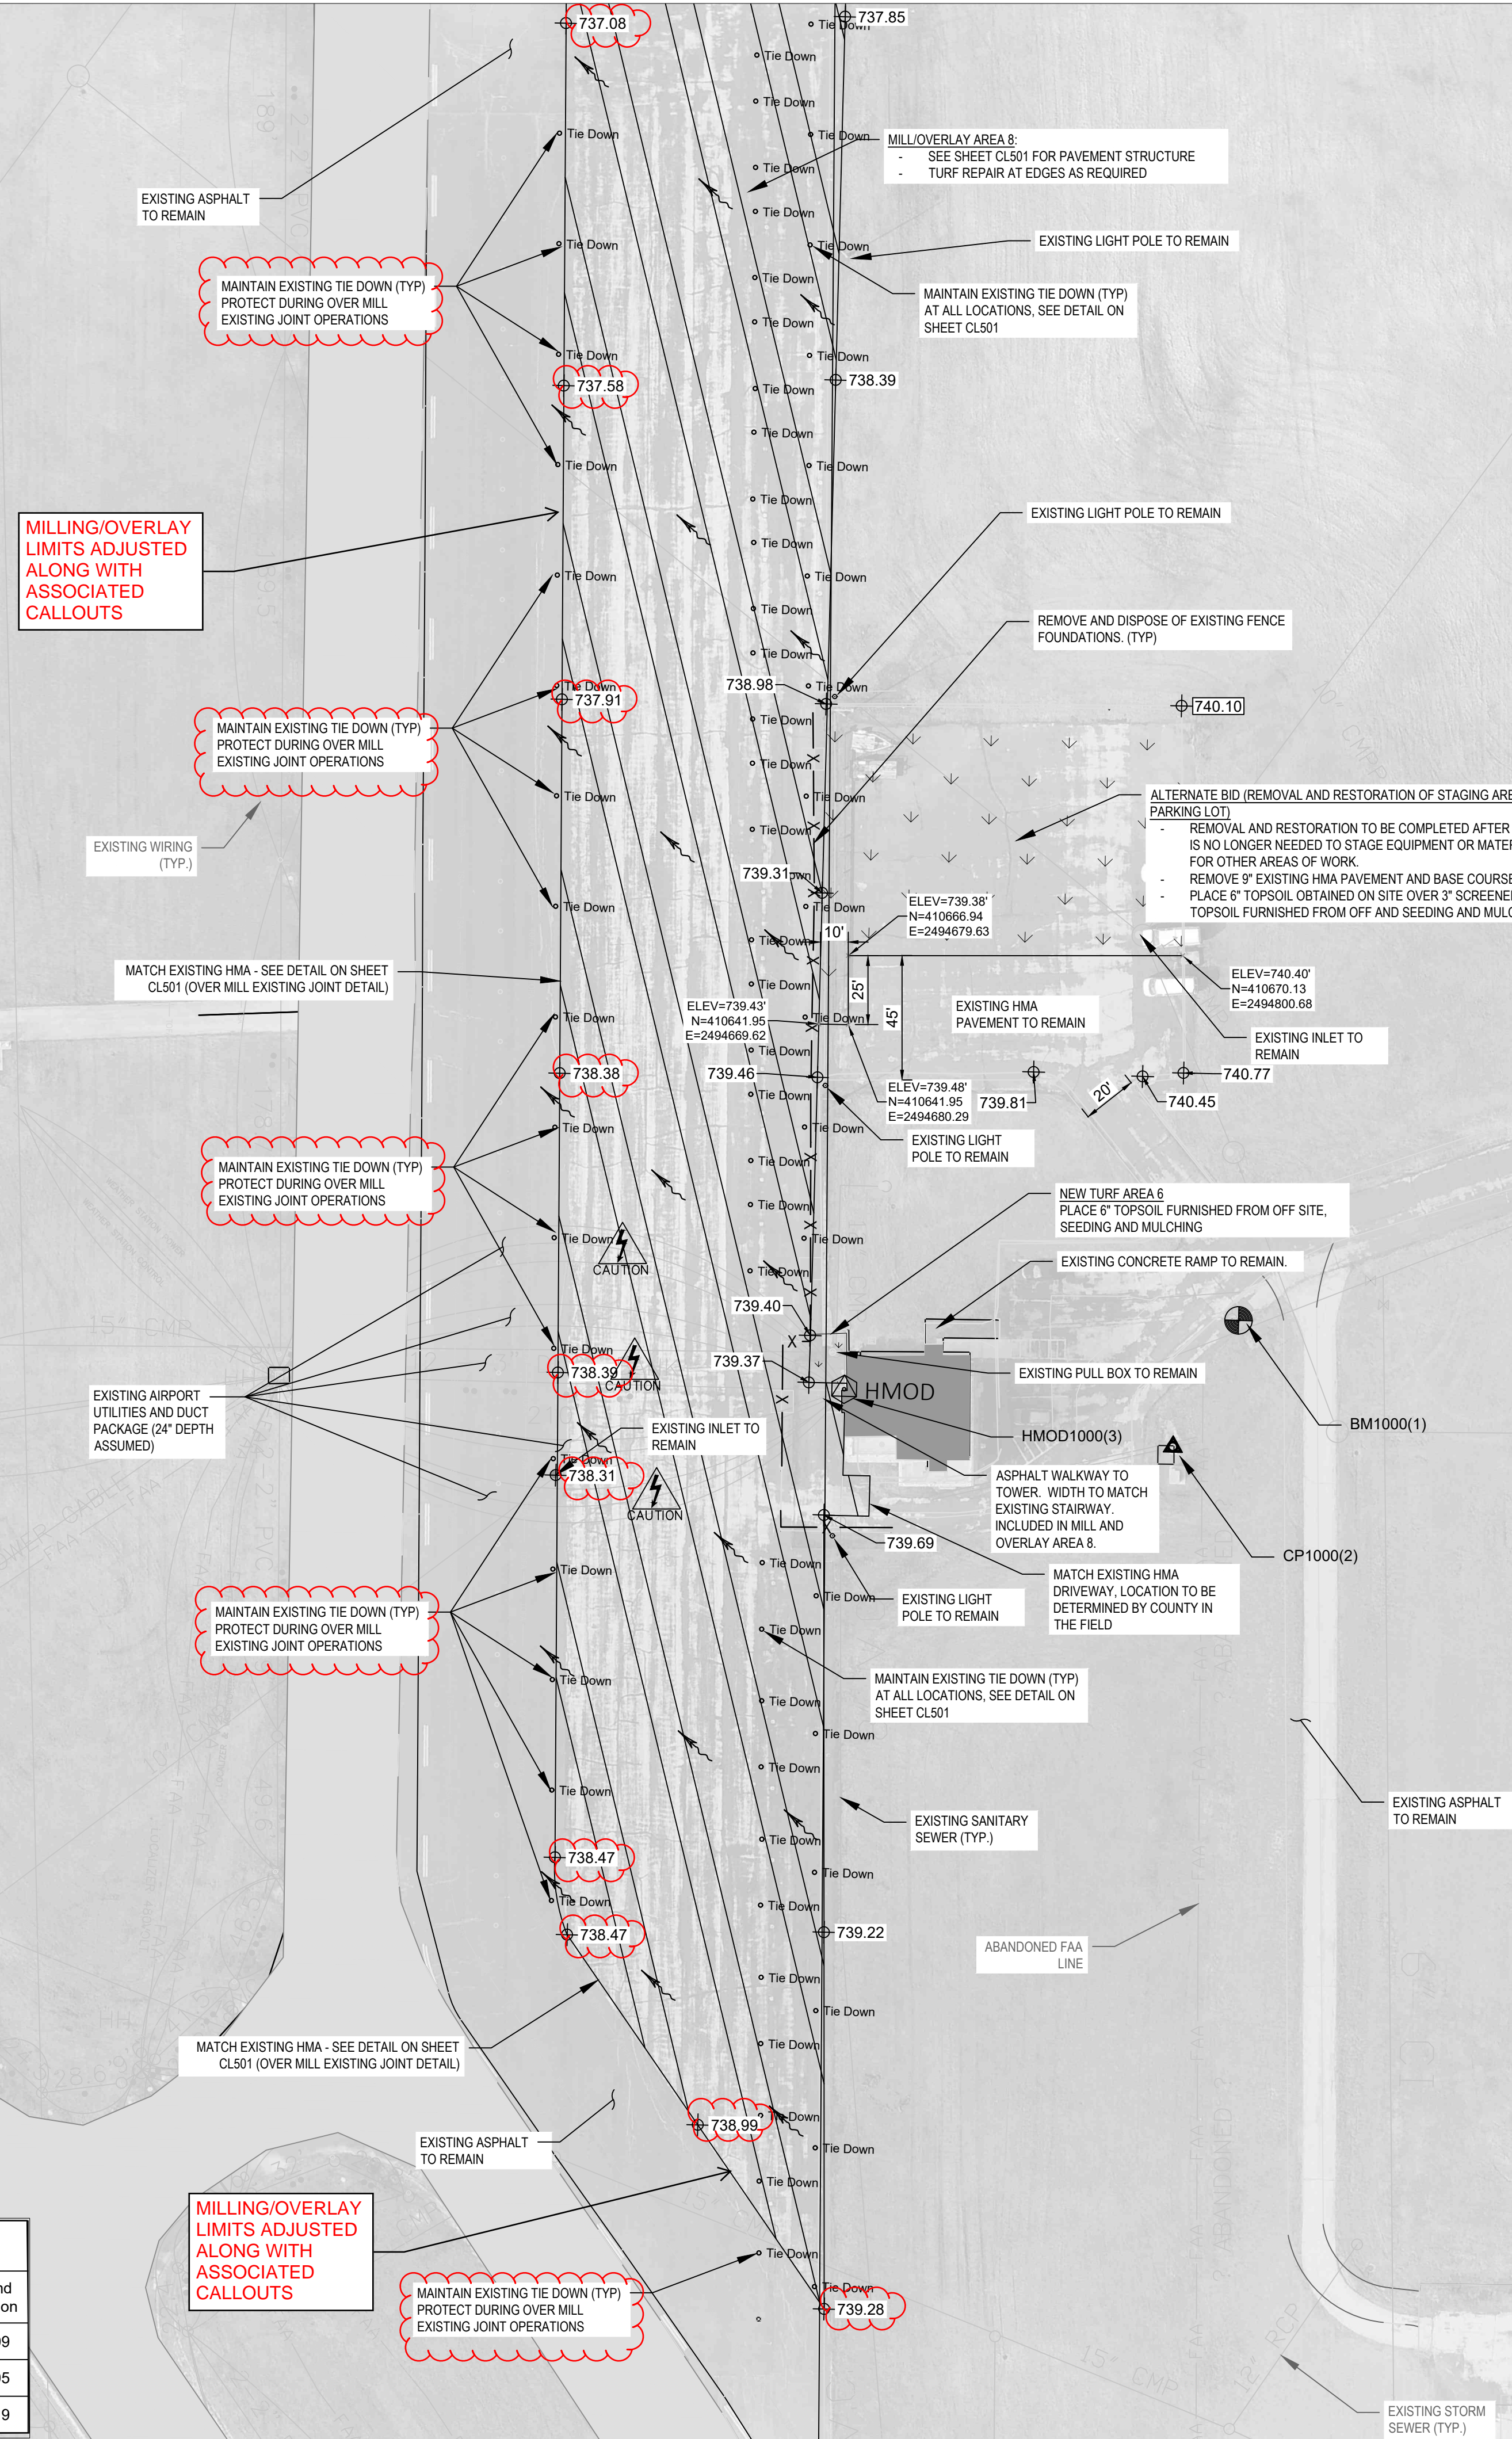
737.08
737.85
Tie Down
Tie Down
Tie Down
Tie Down
MILL/OVERLAY AREA 8:
- SEE SHEET CL501 FOR PAVEMENT STRUCTURE
- TURF REPAIR AT EDGES AS REQUIRED

EXISTING ASPHALT TO REMAIN

Tie Down
Tie Down
EXISTING LIGHT POLE TO REMAIN

MAINTAIN EXISTING TIE DOWN (TYP) PROTECT DURING OVER MILL EXISTING JOINT OPERATIONS

MAINTAIN EXISTING TIE DOWN (TYP) AT ALL LOCATIONS, SEE DETAIL ON SHEET CL501

Tie Down
737.58
738.39
Tie Down
Tie Down

MILLING/OVERLAY LIMITS ADJUSTED ALONG WITH ASSOCIATED CALLOUTS

EXISTING LIGHT POLE TO REMAIN

REMOVE AND DISPOSE OF EXISTING FENCE FOUNDATIONS. (TYP)

738.98
737.91
740.10

MAINTAIN EXISTING TIE DOWN (TYP) PROTECT DURING OVER MILL EXISTING JOINT OPERATIONS

ALTERNATE BID (REMOVAL AND RESTORATION OF STAGING ARE PARKING LOT)
- REMOVAL AND RESTORATION TO BE COMPLETED AFTER IS NO LONGER NEEDED TO STAGE EQUIPMENT OR MATER FOR OTHER AREAS OF WORK.
- REMOVE 9" EXISTING HMA PAVEMENT AND BASE COURSE
- PLACE 6" TOPSOIL OBTAINED ON SITE OVER 3" SCREENE TOPSOIL FURNISHED FROM OFF AND SEEDING AND MULC

EXISTING WIRING (TYP.)

739.31
ELEV=739.38'
N=410666.94
E=2494679.63
10'

MATCH EXISTING HMA - SEE DETAIL ON SHEET CL501 (OVER MILL EXISTING JOINT DETAIL)

25'
45'
ELEV=740.40'
N=410670.13
E=2494800.68

ELEV=739.43'
N=410641.95
E=2494669.62

EXISTING HMA PAVEMENT TO REMAIN

EXISTING INLET TO REMAIN

738.38
739.46
ELEV=739.48'
N=410641.95
E=2494680.29
739.81
20'
740.77
740.45

EXISTING LIGHT POLE TO REMAIN

MAINTAIN EXISTING TIE DOWN (TYP) PROTECT DURING OVER MILL EXISTING JOINT OPERATIONS

NEW TURF AREA 6
PLACE 6" TOPSOIL FURNISHED FROM OFF SITE, SEEDING AND MULCHING

CAUTION
EXISTING CONCRETE RAMP TO REMAIN.

739.40
739.37
738.39
CAUTION
HMOD
EXISTING PULL BOX TO REMAIN

EXISTING AIRPORT UTILITIES AND DUCT PACKAGE (24" DEPTH ASSUMED)

BM1000(1)

EXISTING INLET TO REMAIN

HMOD1000(3)

738.31
CAUTION

ASPHALT WALKWAY TO TOWER. WIDTH TO MATCH EXISTING STAIRWAY. INCLUDED IN MILL AND OVERLAY AREA 8.

739.69
CP1000(2)

MATCH EXISTING HMA DRIVEWAY, LOCATION TO BE DETERMINED BY COUNTY IN THE FIELD

EXISTING LIGHT POLE TO REMAIN

MAINTAIN EXISTING TIE DOWN (TYP) PROTECT DURING OVER MILL EXISTING JOINT OPERATIONS

MAINTAIN EXISTING TIE DOWN (TYP) AT ALL LOCATIONS, SEE DETAIL ON SHEET CL501

EXISTING ASPHALT TO REMAIN

EXISTING SANITARY SEWER (TYP.)

738.47
738.47
739.22
ABANDONED FAA LINE

MATCH EXISTING HMA - SEE DETAIL ON SHEET CL501 (OVER MILL EXISTING JOINT DETAIL)

738.99
EXISTING ASPHALT TO REMAIN

MILLING/OVERLAY LIMITS ADJUSTED ALONG WITH ASSOCIATED CALLOUTS

MAINTAIN EXISTING TIE DOWN (TYP) PROTECT DURING OVER MILL EXISTING JOINT OPERATIONS

739.28
EXISTING STORM SEWER (TYP.)